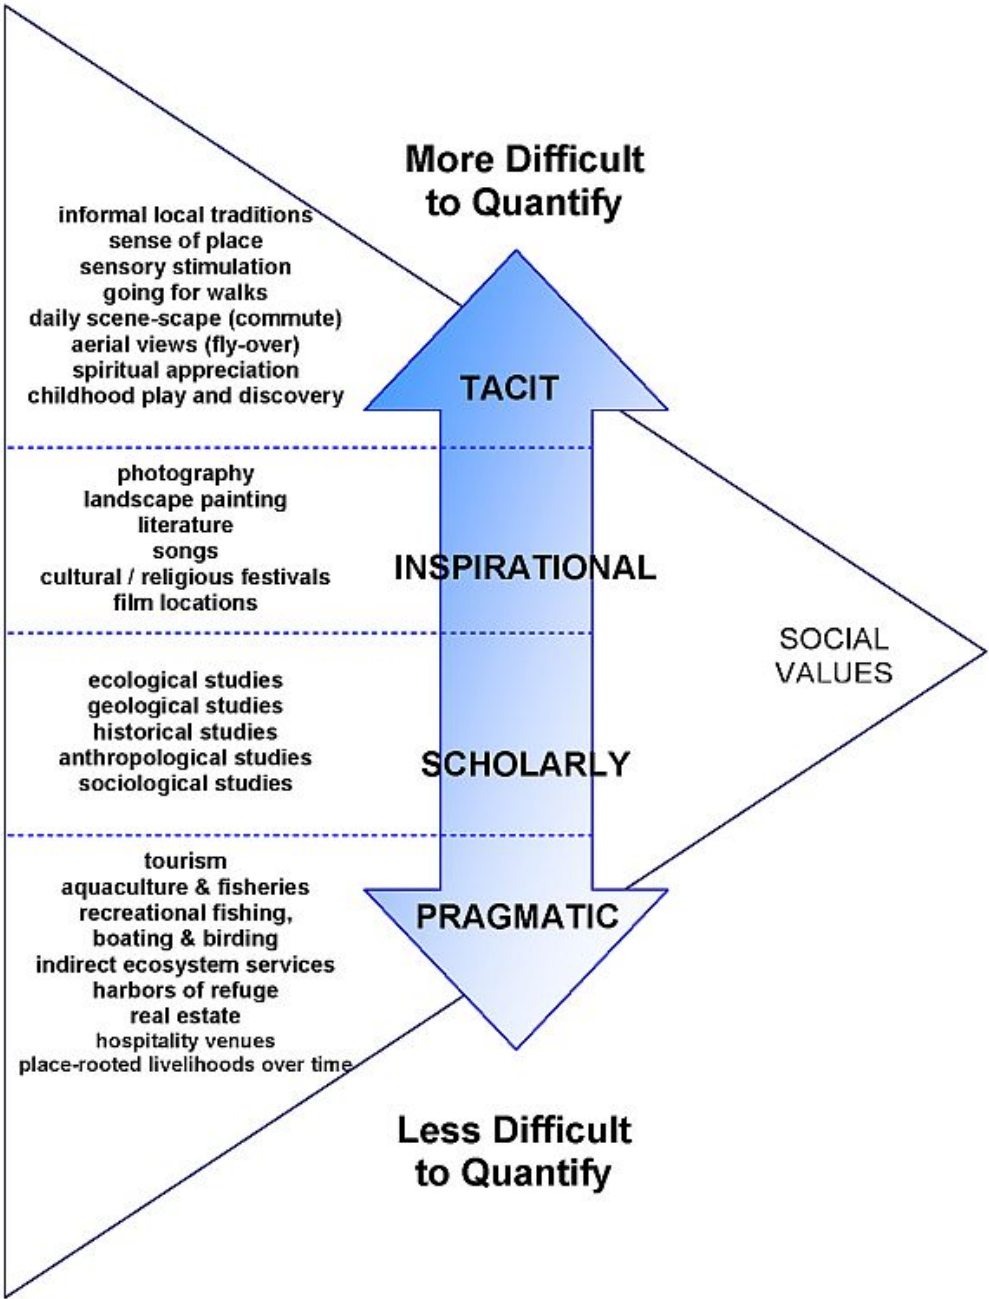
More Difficult to Quantify

informal local traditions
sense of place
sensory stimulation
going for walks
daily scene-scape (commute)
aerial views (fly-over)
spiritual appreciation
childhood play and discovery

TACIT

photography
landscape painting
literature
songs
cultural / religious festivals
film locations

INSPIRATIONAL

SOCIAL VALUES

ecological studies
geological studies
historical studies
anthropological studies
sociological studies

SCHOLARLY

tourism
aquaculture & fisheries
recreational fishing, boating & birding
indirect ecosystem services
harbors of refuge
real estate
hospitality venues
place-rooted livelihoods over time

PRAGMATIC

Less Difficult to Quantify